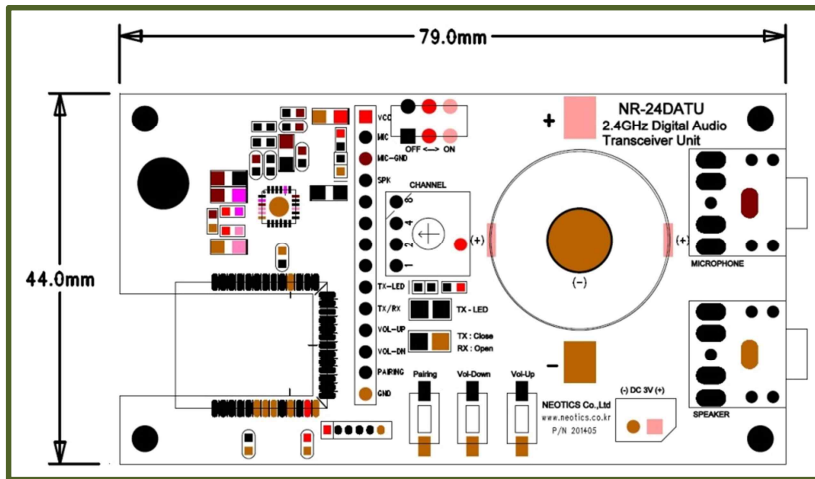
79.0mm

44.0mm

NR-24DATU
2.4GHz Digital Audio
Transceiver Unit

+

VCC
MIC
MIC-GND
SPK

OFF <--> ON

CHANNEL
8
4
2
1

(+)
(-)
(+)

MICROPHONE

TX-LED
TX/RX
VOL-UP
VOL-DN
PAIRING
GND

TX - LED

TX : Close
RX : Open

-

Pairing
Vol-Down
Vol-Up

NEOTICS Co.,Ltd
www.neotics.co.kr
P/N 201405

(-) DC 3V (+)

SPEAKER